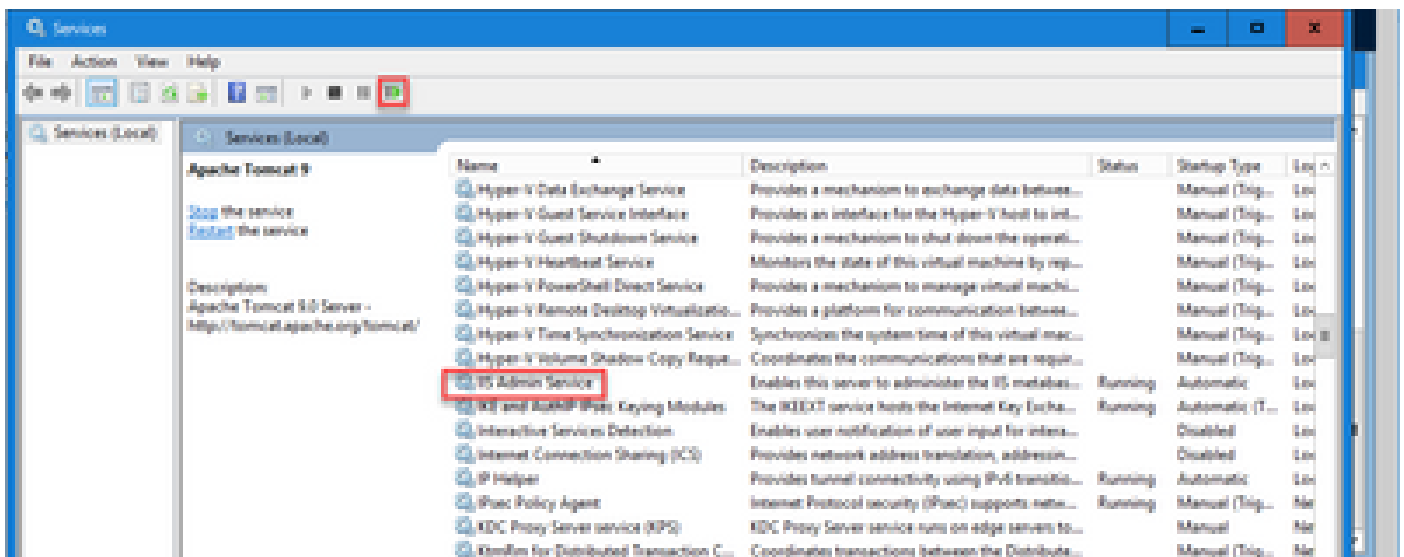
Services

File Action View Help

Services (Local)

Services (Local)

Apache Tomcat 9

Stop the service
Restart the service

Description:
Apache Tomcat 9.0 Server - http://tomcat.apache.org/tomcat/

| Name | Description | Status | Startup Type | Lo |
|---|---|---|---|---|
| Hyper-V Data Exchange Service | Provides a mechanism to exchange data betwee... | | Manual (Trig... | Lo |
| Hyper-V Guest Service Interface | Provides an interface for the Hyper-V host to int... | | Manual (Trig... | Lo |
| Hyper-V Guest Shutdown Service | Provides a mechanism to shut down the operati... | | Manual (Trig... | Lo |
| Hyper-V Heartbeat Service | Monitors the state of this virtual machine by rep... | | Manual (Trig... | Lo |
| Hyper-V PowerShell Direct Service | Provides a mechanism to manage virtual machi... | | Manual (Trig... | Lo |
| Hyper-V Remote Desktop Virtualizatio... | Provides a platform for communication betwee... | | Manual (Trig... | Lo |
| Hyper-V Time Synchronization Service | Synchronizes the system time of this virtual mac... | | Manual (Trig... | Lo |
| Hyper-V Volume Shadow Copy Reque... | Coordinates the communications that are requir... | | Manual (Trig... | Lo |
| IIS Admin Service | Enables this server to administer the IIS metaba... | Running | Automatic | Lo |
| IKE and AuthIP IPsec Keying Modules | The IKEEXT service hosts the Internet Key Excha... | Running | Automatic (T... | Lo |
| Interactive Services Detection | Enables user notification of user input for intera... | | Disabled | Lo |
| Internet Connection Sharing (ICS) | Provides network address translation, addressin... | | Disabled | Lo |
| IP Helper | Provides tunnel connectivity using IPv6 transitio... | Running | Automatic | Lo |
| IPsec Policy Agent | Internet Protocol security (IPsec) supports netw... | Running | Manual (Trig... | Ne |
| KDC Proxy Server service (KPS) | KDC Proxy Server service runs on edge servers to... | | Manual | Ne |
| KtmRm for Distributed Transaction C... | Coordinates transactions between the Distribute... | | Manual (Trig... | Ne |